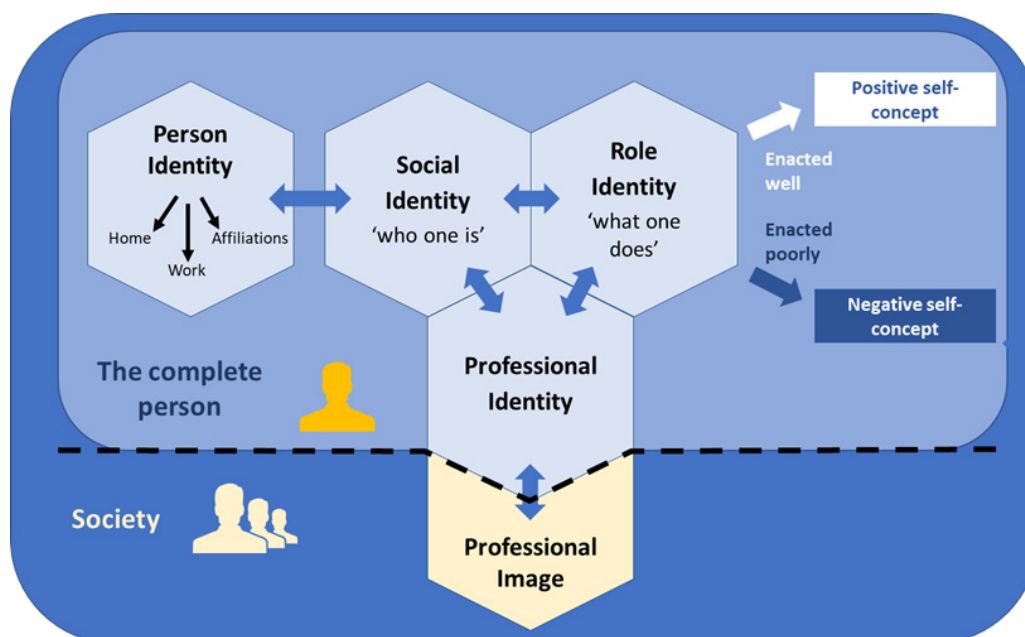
Person Identity

Home

Work

Affiliations

Social Identity
'who one is'

Role Identity
'what one does'

Positive self-concept

Enacted well

Enacted poorly

Negative self-concept

The complete person

Professional Identity

Society

Professional Image